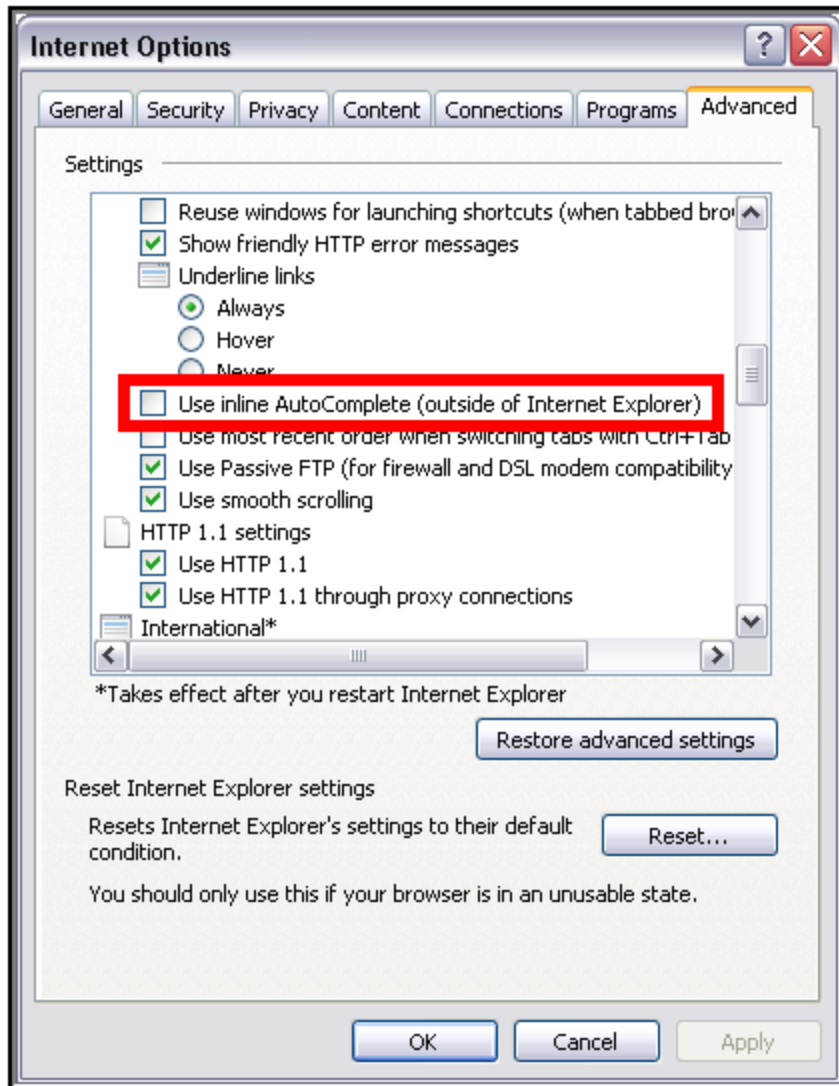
Internet Options

?

General | Security | Privacy | Content | Connections | Programs | Advanced

Settings

Reuse windows for launching shortcuts (when tabbed bro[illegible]
Show friendly HTTP error messages
Underline links
Always
Hover
Never
Use inline AutoComplete (outside of Internet Explorer)
Use most recent order when switching tabs with Ctrl+Tab
Use Passive FTP (for firewall and DSL modem compatibility
Use smooth scrolling
HTTP 1.1 settings
Use HTTP 1.1
Use HTTP 1.1 through proxy connections
International*

*Takes effect after you restart Internet Explorer

Restore advanced settings

Reset Internet Explorer settings

Resets Internet Explorer's settings to their default condition.

Reset...

You should only use this if your browser is in an unusable state.

OK | Cancel | Apply